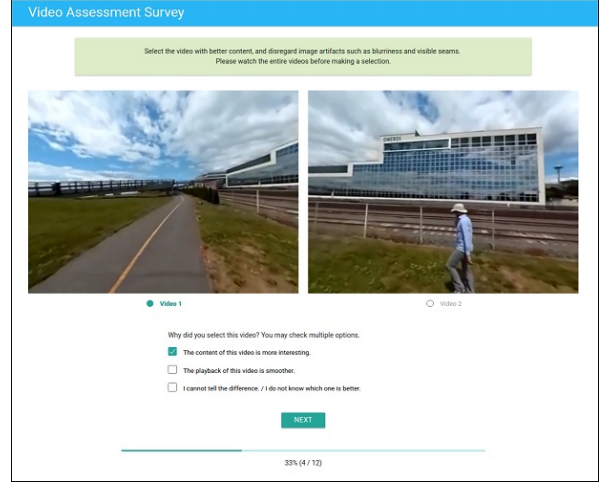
Video Assessment Survey

Select the video with better content, and disregard image artifacts such as blurriness and visible seams. Please watch the entire videos before making a selection.

OMERO

Video 1

Video 2

Why did you select this video? You may check multiple options.

The content of this video is more interesting.

The playback of this video is smoother.

I cannot tell the difference. / I do not know which one is better.

NEXT

33% (4 / 12)